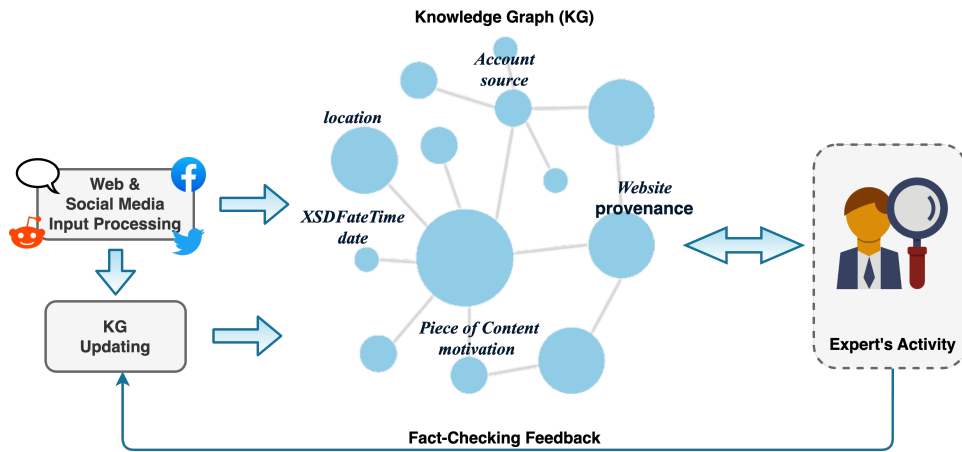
Knowledge Graph (KG)

Web & Social Media Input Processing

KG Updating

Account source

location

XSDFateTime date

Website provenance

Piece of Content motivation

Expert's Activity

Fact-Checking Feedback